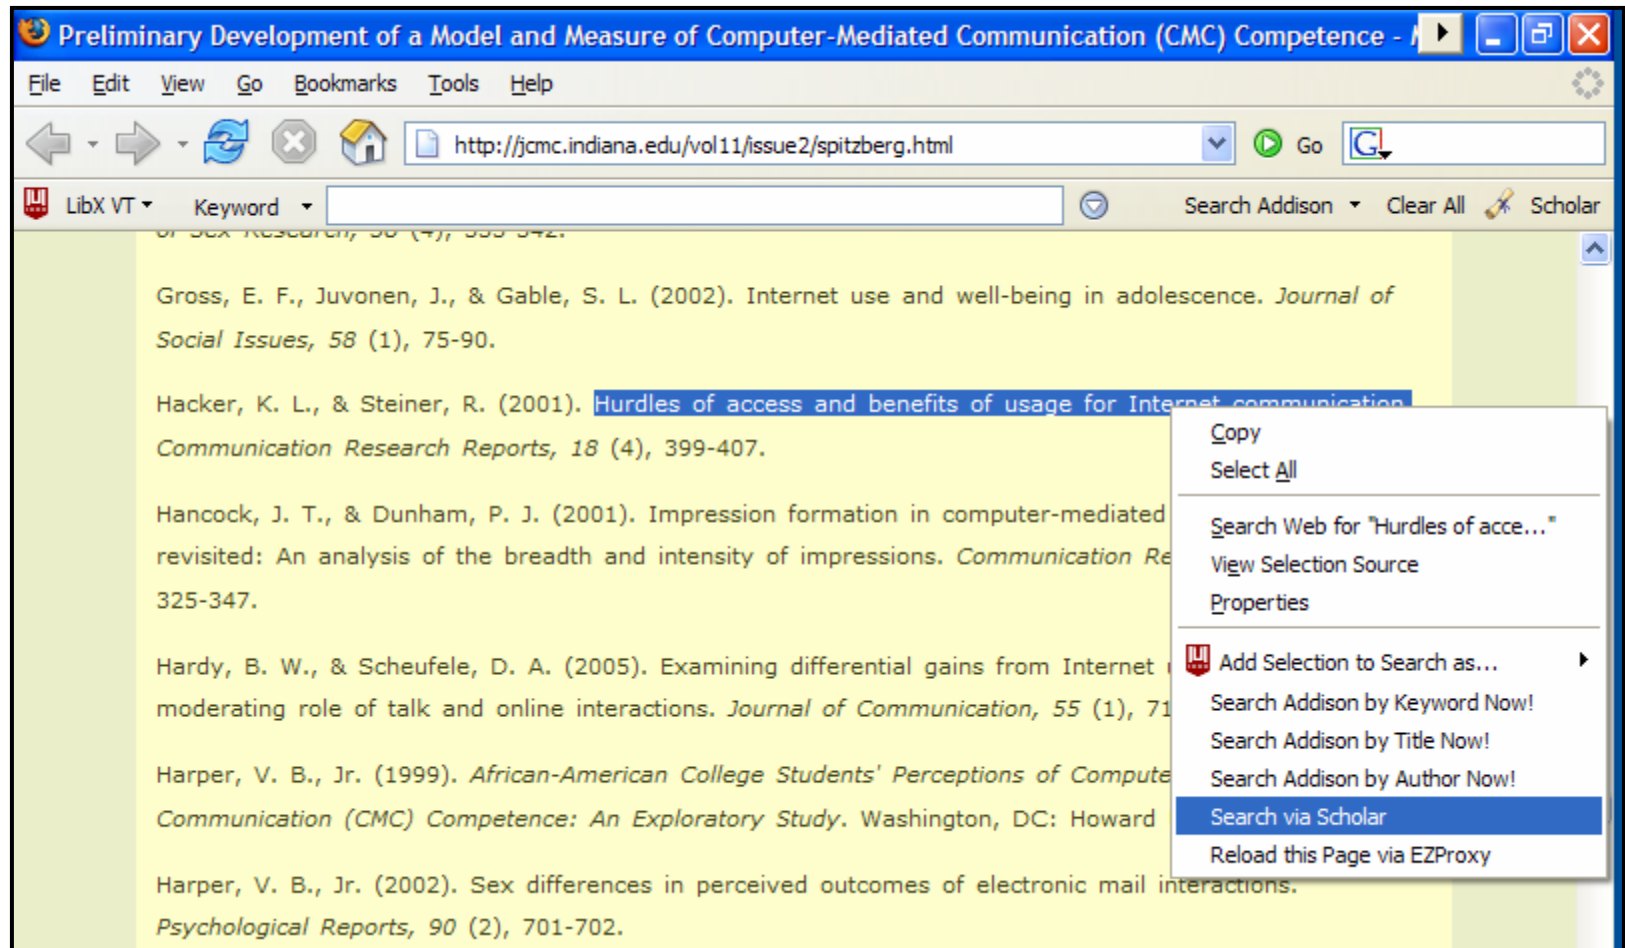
Preliminary Development of a Model and Measure of Computer-Mediated Communication (CMC) Competence - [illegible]

File Edit View Go Bookmarks Tools Help

http://jcmc.indiana.edu/vol11/issue2/spitzberg.html

Go

LibX VT Keyword Search Addison Clear All Scholar

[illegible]

Gross, E. F., Juvonen, J., & Gable, S. L. (2002). Internet use and well-being in adolescence. *Journal of Social Issues, 58* (1), 75-90.

Hacker, K. L., & Steiner, R. (2001). Hurdles of access and benefits of usage for Internet communication. *Communication Research Reports, 18* (4), 399-407.

Hancock, J. T., & Dunham, P. J. (2001). Impression formation in computer-mediated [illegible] revisited: An analysis of the breadth and intensity of impressions. *Communication Re*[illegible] 325-347.

Hardy, B. W., & Scheufele, D. A. (2005). Examining differential gains from Internet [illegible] moderating role of talk and online interactions. *Journal of Communication, 55* (1), 71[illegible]

Harper, V. B., Jr. (1999). *African-American College Students' Perceptions of Compute*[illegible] *Communication (CMC) Competence: An Exploratory Study*. Washington, DC: Howard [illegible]

Harper, V. B., Jr. (2002). Sex differences in perceived outcomes of electronic mail interactions. *Psychological Reports, 90* (2), 701-702.

Copy
Select All
Search Web for "Hurdles of acce..."
View Selection Source
Properties
Add Selection to Search as...
Search Addison by Keyword Now!
Search Addison by Title Now!
Search Addison by Author Now!
Search via Scholar
Reload this Page via EZProxy